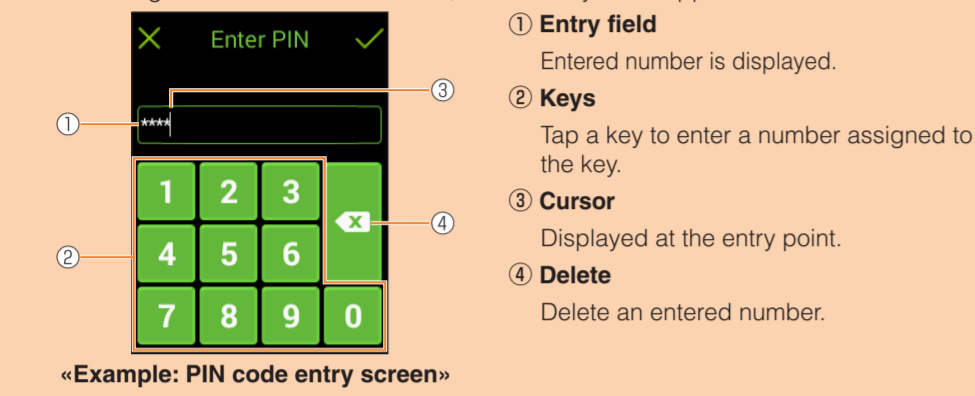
Enter PIN

****

1 2 3
4 5 6
7 8 9 0

①
②
③
④

«Example: PIN code entry screen»

① **Entry field**

Entered number is displayed.

② **Keys**

Tap a key to enter a number assigned to the key.

③ **Cursor**

Displayed at the entry point.

④ **Delete**

Delete an entered number.